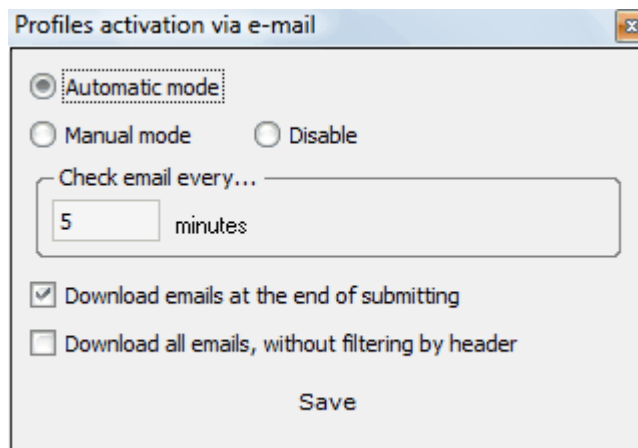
Profiles activation via e-mail

Automatic mode

Manual mode

Disable

Check email every...

5

minutes

Download emails at the end of submitting

Download all emails, without filtering by header

Save